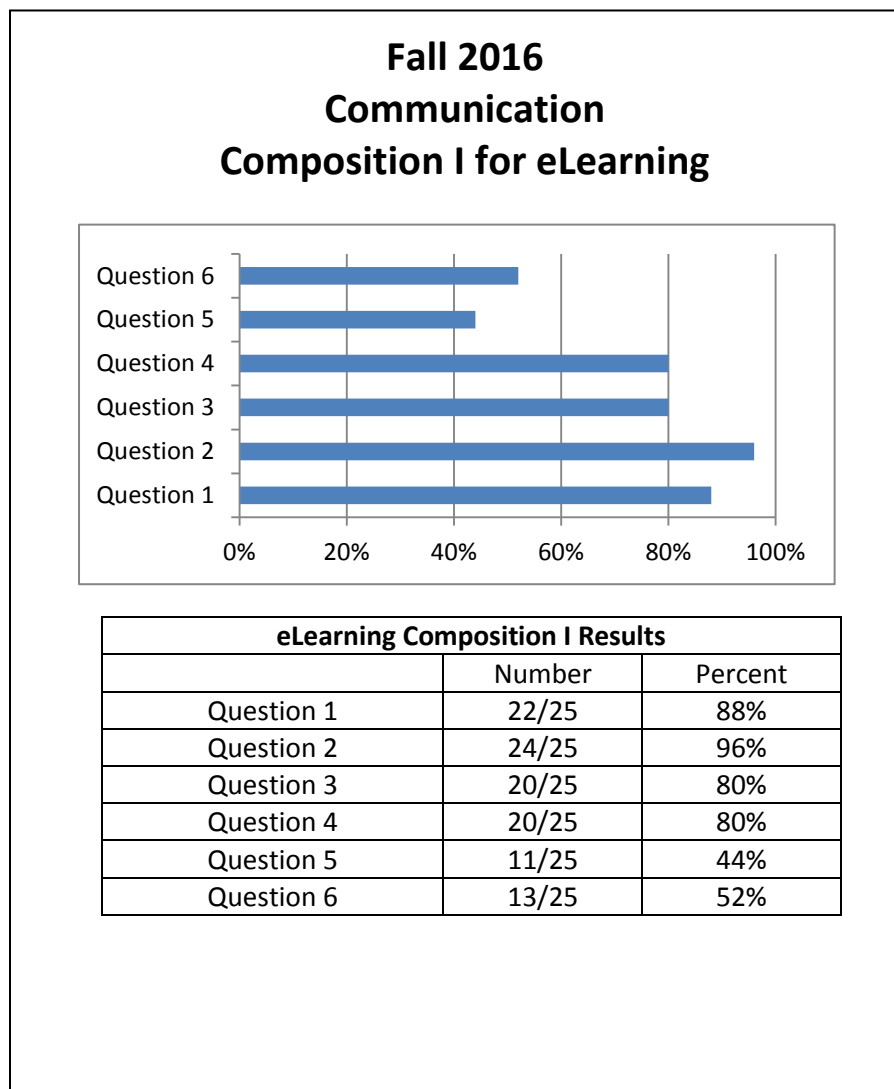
Fall 2016
Communication
Composition I for eLearning

Question 6
Question 5
Question 4
Question 3
Question 2
Question 1

0% 20% 40% 60% 80% 100%

| eLearning Composition I Results | | |
|---|---|---|
| | Number | Percent |
| Question 1 | 22/25 | 88% |
| Question 2 | 24/25 | 96% |
| Question 3 | 20/25 | 80% |
| Question 4 | 20/25 | 80% |
| Question 5 | 11/25 | 44% |
| Question 6 | 13/25 | 52% |